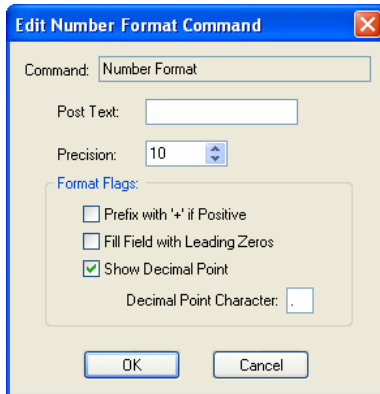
Edit Number Format Command

Command: Number Format

Post Text:

Precision: 10

Format Flags:

Prefix with '+' if Positive

Fill Field with Leading Zeros

Show Decimal Point

Decimal Point Character: .

OK

Cancel